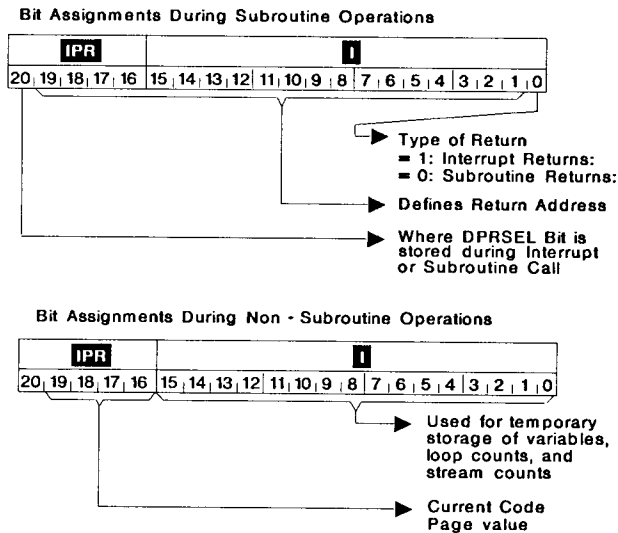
Bit Assignments During Subroutine Operations

| IPR | I |
|---|---|
| 20 19 18 17 16 | 15 14 13 12 11 10 9 8 7 6 5 4 3 2 1 0 |

Type of Return
= 1: Interrupt Returns:
= 0: Subroutine Returns:

Defines Return Address

Where DPRSEL Bit is stored during Interrupt or Subroutine Call

Bit Assignments During Non - Subroutine Operations

| IPR | I |
|---|---|
| 20 19 18 17 16 | 15 14 13 12 11 10 9 8 7 6 5 4 3 2 1 0 |

Used for temporary storage of variables, loop counts, and stream counts

Current Code Page value